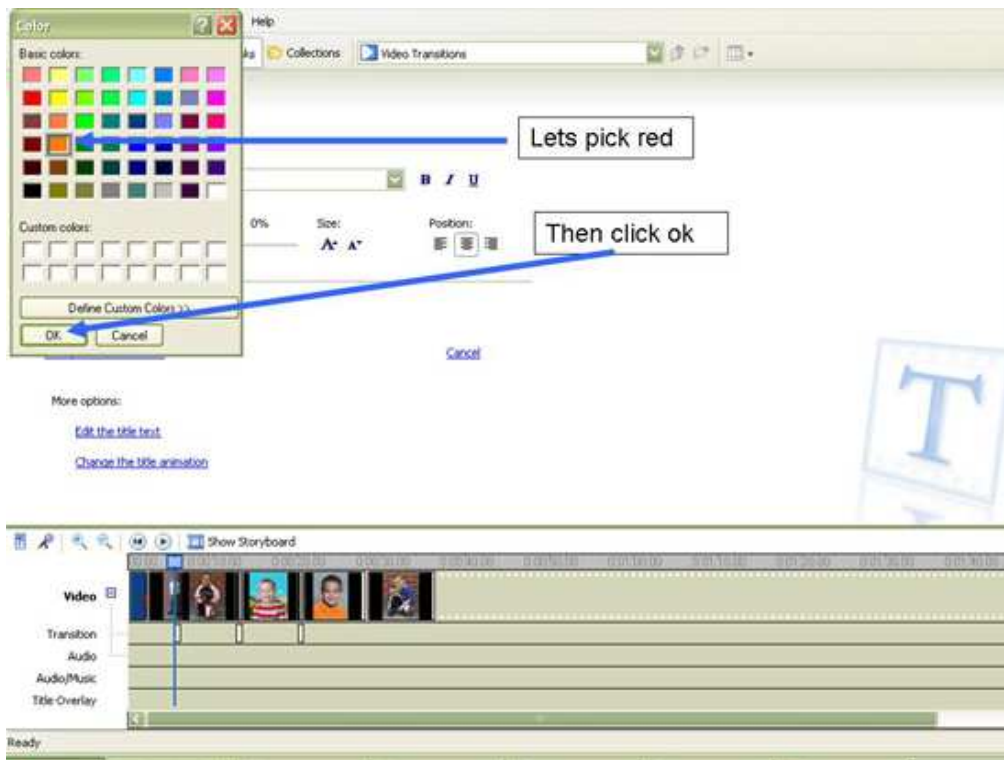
Color

Basic colors:

Custom colors:

Define Custom Colors >>

OK

Cancel

Help

ks

Collections

Video Transitions

Lets pick red

B I U

0%

Size:

Position:

Then click ok

Cancel

More options:

Edit the title text

Change the title animation

Show Storyboard

Video

Transition

Audio

Audio/Music

Title Overlay

Ready